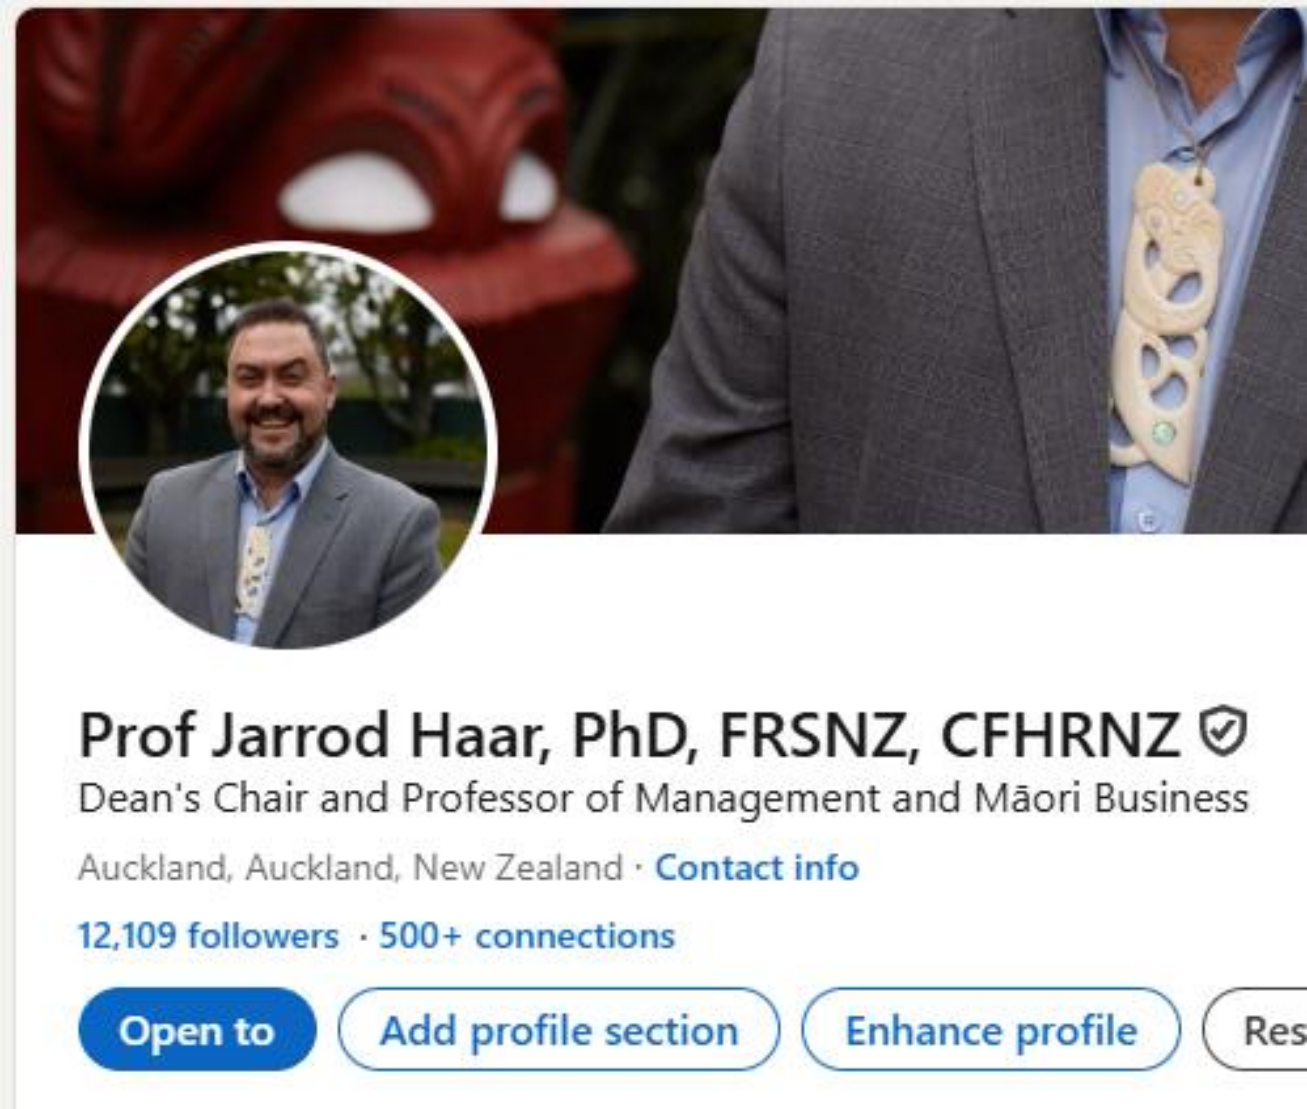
Prof Jarrod Haar, PhD, FRSNZ, CFHRNZ

Dean's Chair and Professor of Management and Māori Business

Auckland, Auckland, New Zealand · Contact info

12,109 followers · 500+ connections

Open to

Add profile section

Enhance profile

Res